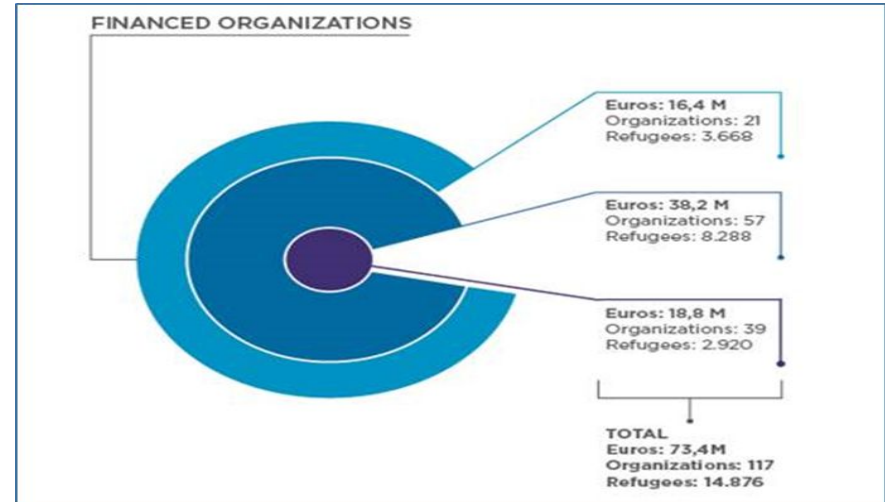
FINANCED ORGANIZATIONS

Euros: 16,4 M
Organizations: 21
Refugees: 3.668

Euros: 38,2 M
Organizations: 57
Refugees: 8.288

Euros: 18,8 M
Organizations: 39
Refugees: 2.920

TOTAL
Euros: 73,4M
Organizations: 117
Refugees: 14.876